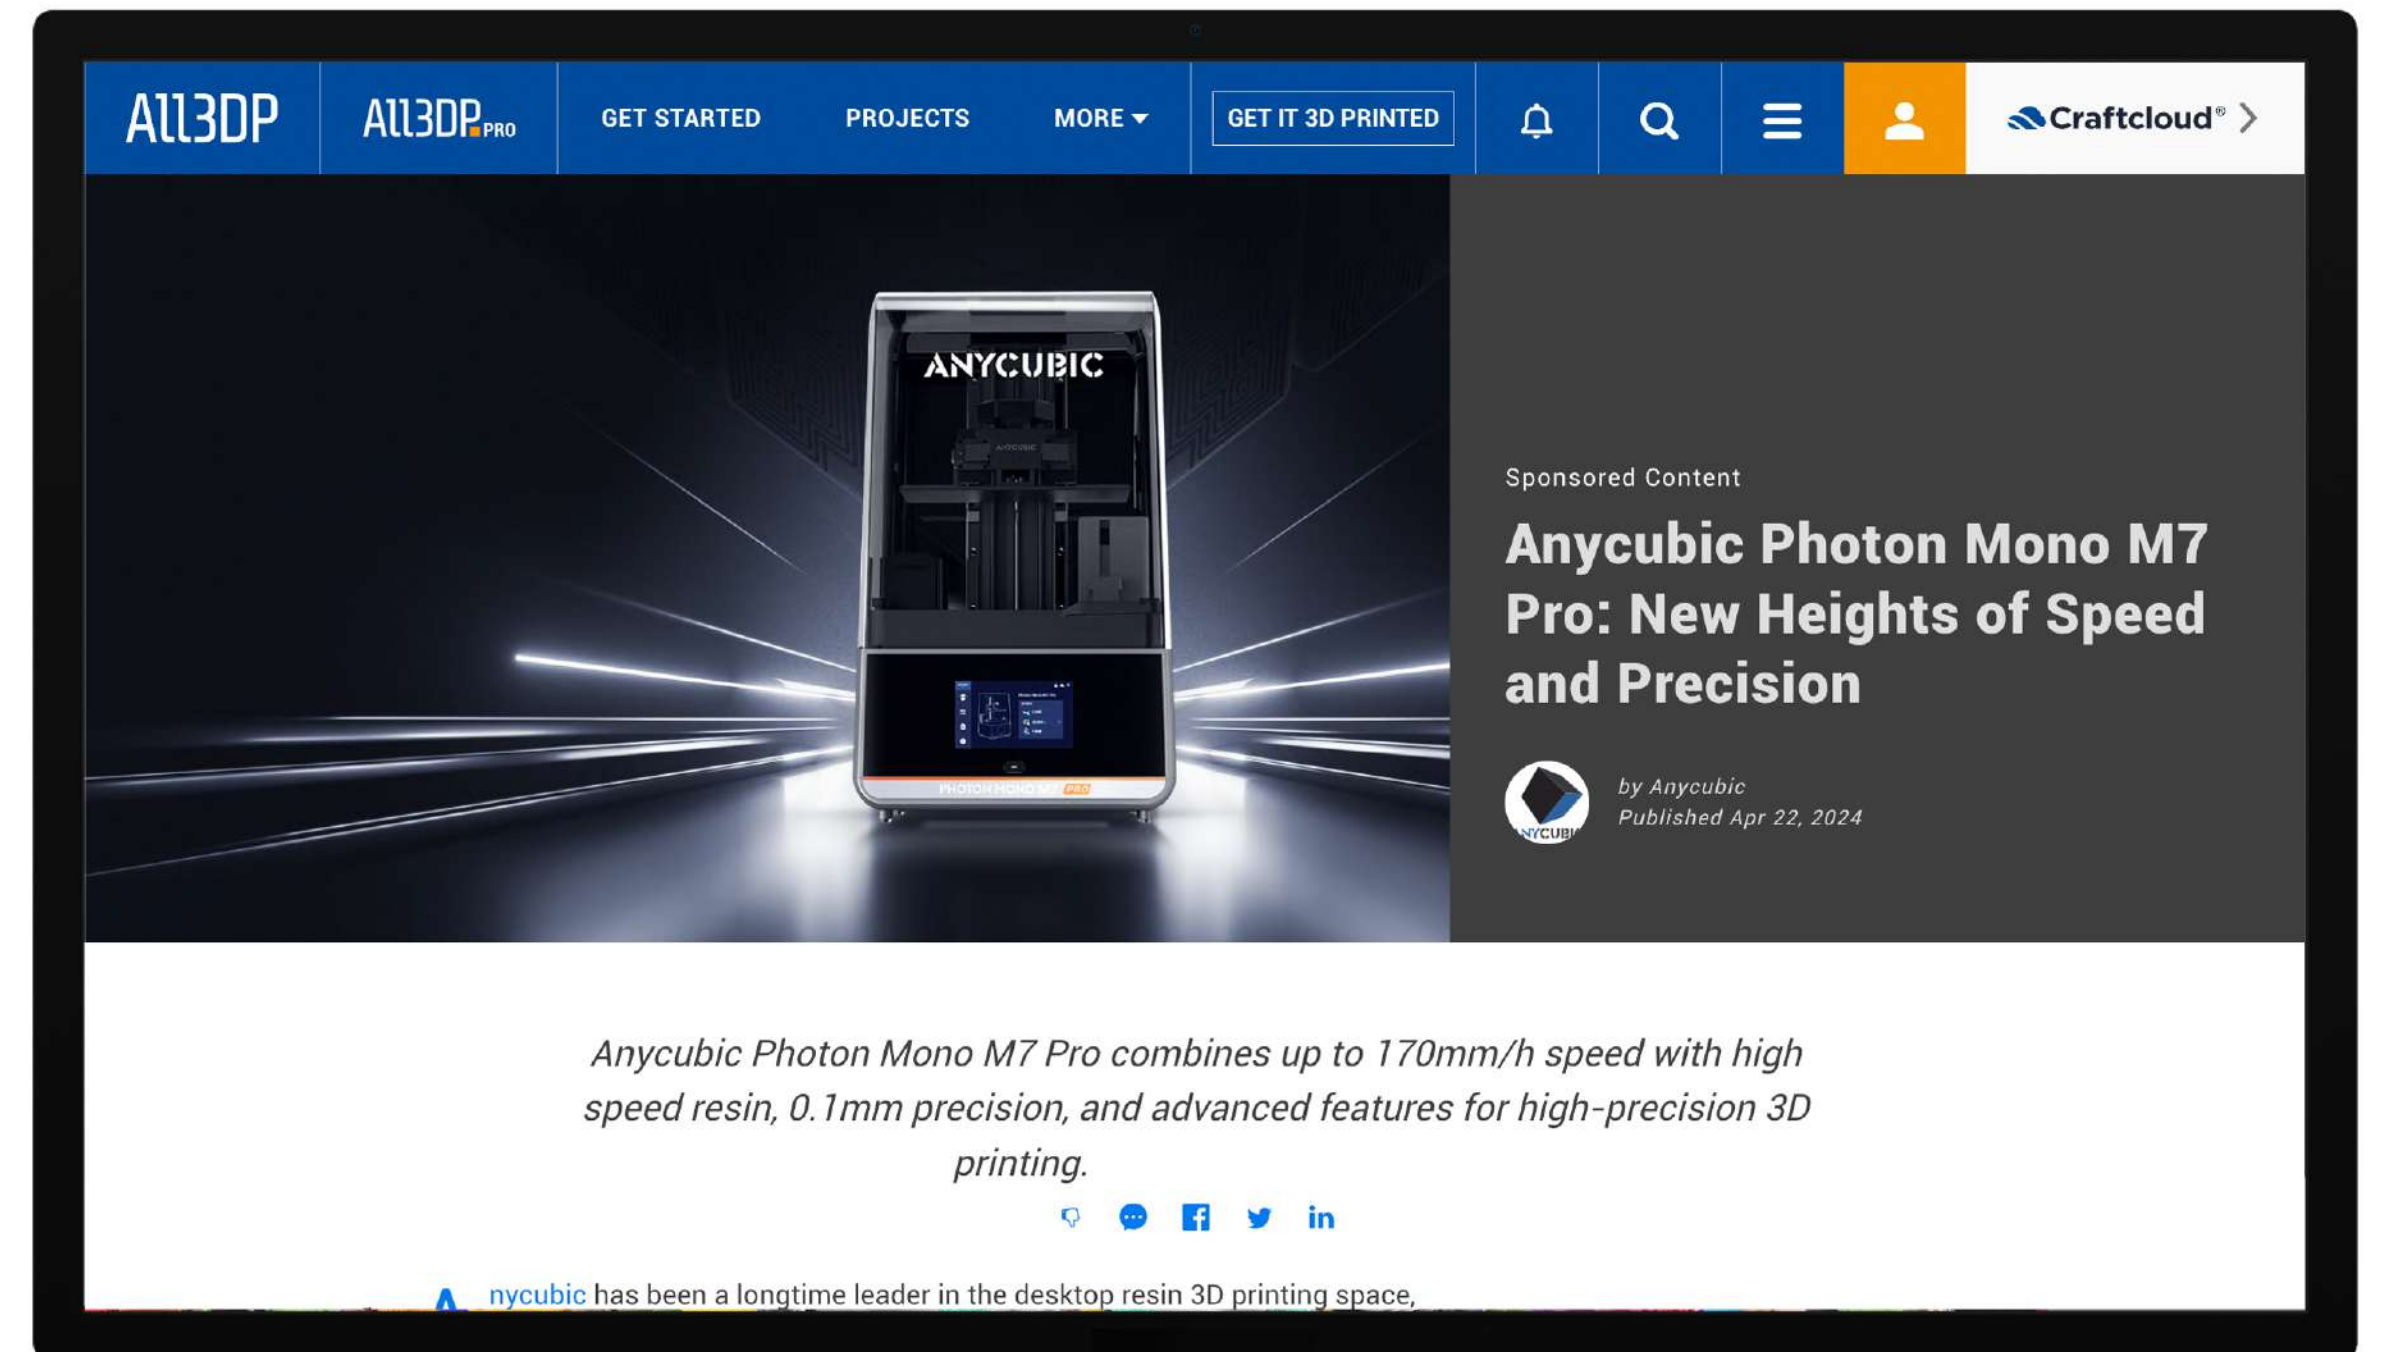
All3DP All3DP PRO GET STARTED PROJECTS MORE GET IT 3D PRINTED Craftcloud®

ANYCUBIC

PHOTON MONO M7 PRO

Sponsored Content

Anycubic Photon Mono M7 Pro: New Heights of Speed and Precision

by Anycubic
Published Apr 22, 2024

Anycubic Photon Mono M7 Pro combines up to 170mm/h speed with high speed resin, 0.1mm precision, and advanced features for high-precision 3D printing.

Anycubic has been a longtime leader in the desktop resin 3D printing space,